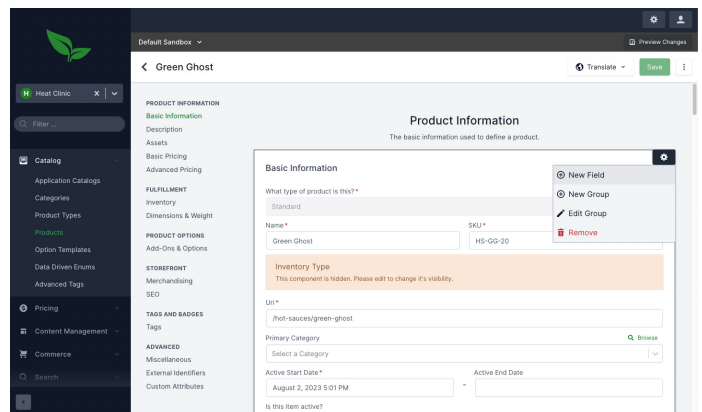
Default Sandbox

Preview Changes

Green Ghost

Translate

Save

H Heat Clinic

Filter ...

Catalog

Application Catalogs

Categories

Product Types

Products

Option Templates

Data Driven Enums

Advanced Tags

Pricing

Content Management

Commerce

Search

PRODUCT INFORMATION

Basic Information

Description

Assets

Basic Pricing

Advanced Pricing

FULFILLMENT

Inventory

Dimensions & Weight

PRODUCT OPTIONS

Add-Ons & Options

STOREFRONT

Merchandising

SEO

TAGS AND BADGES

Tags

ADVANCED

Miscellaneous

External Identifiers

Custom Attributes

Product Information

The basic information used to define a product.

Basic Information

New Field

New Group

Edit Group

Remove

What type of product is this? *

Standard

Name *

Green Ghost

SKU *

HS-GG-20

Inventory Type

This component is hidden. Please edit to change it's visibility.

Url *

/hot-sauces/green-ghost

Primary Category

Browse

Select a Category

Active Start Date *

August 2, 2023 5:01 PM

Active End Date

Is this item active?